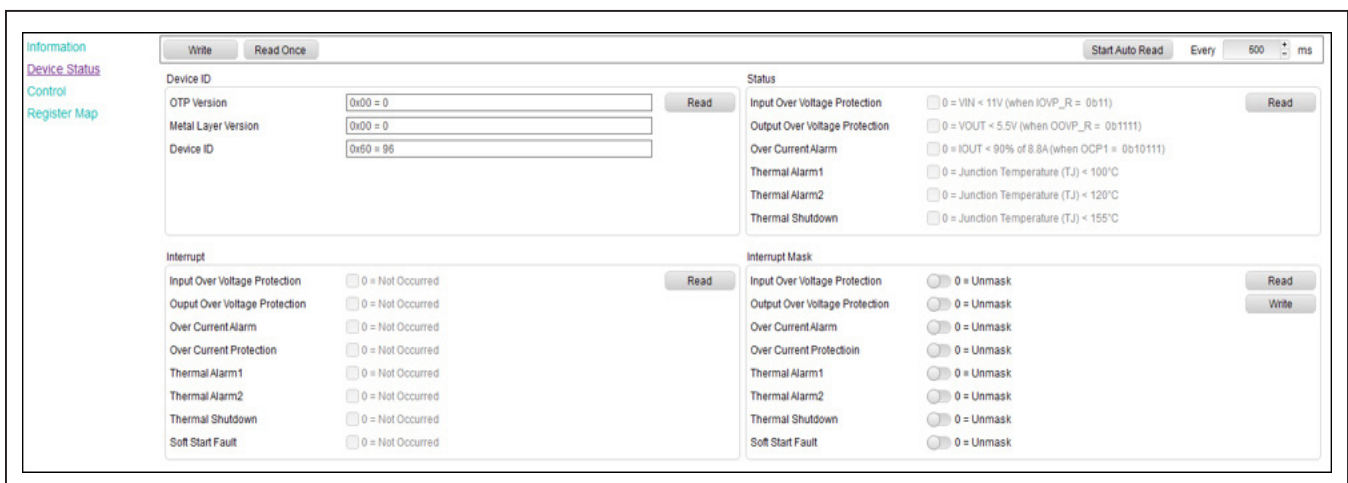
Information
Device Status
Control
Register Map

Write Read Once

Start Auto Read Every 500 ms

Device ID

| OTP Version | 0x00 = 0 | Read |
|---|---|---|
| Metal Layer Version | 0x00 = 0 | |
| Device ID | 0x60 = 96 | |

Status

| Input Over Voltage Protection | 0 = VIN < 11V (when IOVP_R = 0b11) | Read |
|---|---|---|
| Output Over Voltage Protection | 0 = VOUT < 5.5V (when OOVP_R = 0b1111) | |
| Over Current Alarm | 0 = IOUT < 90% of 8.8A (when OCP1 = 0b10111) | |
| Thermal Alarm1 | 0 = Junction Temperature (TJ) < 100°C | |
| Thermal Alarm2 | 0 = Junction Temperature (TJ) < 120°C | |
| Thermal Shutdown | 0 = Junction Temperature (TJ) < 155°C | |

Interrupt

| Input Over Voltage Protection | 0 = Not Occurred | Read |
|---|---|---|
| Ouput Over Voltage Protection | 0 = Not Occurred | |
| Over Current Alarm | 0 = Not Occurred | |
| Over Current Protection | 0 = Not Occurred | |
| Thermal Alarm1 | 0 = Not Occurred | |
| Thermal Alarm2 | 0 = Not Occurred | |
| Thermal Shutdown | 0 = Not Occurred | |
| Soft Start Fault | 0 = Not Occurred | |

Interrupt Mask

| Input Over Voltage Protection | 0 = Unmask | Read |
|---|---|---|
| Output Over Voltage Protection | 0 = Unmask | Write |
| Over Current Alarm | 0 = Unmask | |
| Over Current Protectioin | 0 = Unmask | |
| Thermal Alarm1 | 0 = Unmask | |
| Thermal Alarm2 | 0 = Unmask | |
| Thermal Shutdown | 0 = Unmask | |
| Soft Start Fault | 0 = Unmask | |